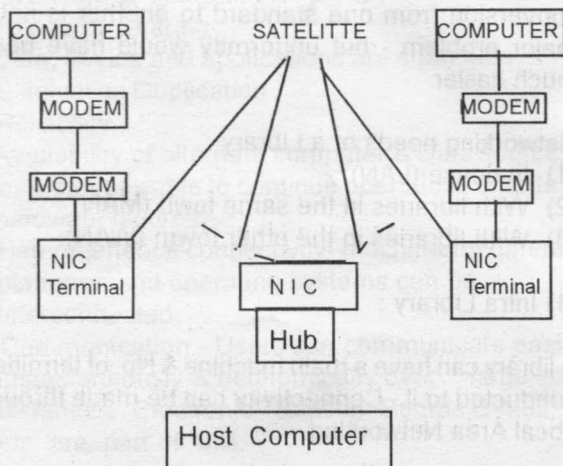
COMPUTER
SATELITTE
COMPUTER
MODEM
MODEM
MODEM
MODEM
NIC Terminal
N I C
NIC Terminal
Hub
Host Computer

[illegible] from one terminal to another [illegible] major problem - but uniformity would have been much easier

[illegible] networking needs in a library
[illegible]
2) With libraries in the same town (MAN)
3) With libraries in the other town (WAN)

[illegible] Intra Library

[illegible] library can have a main machine & No. of terminals connected to it - Connectivity can be made through Local Area Network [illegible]